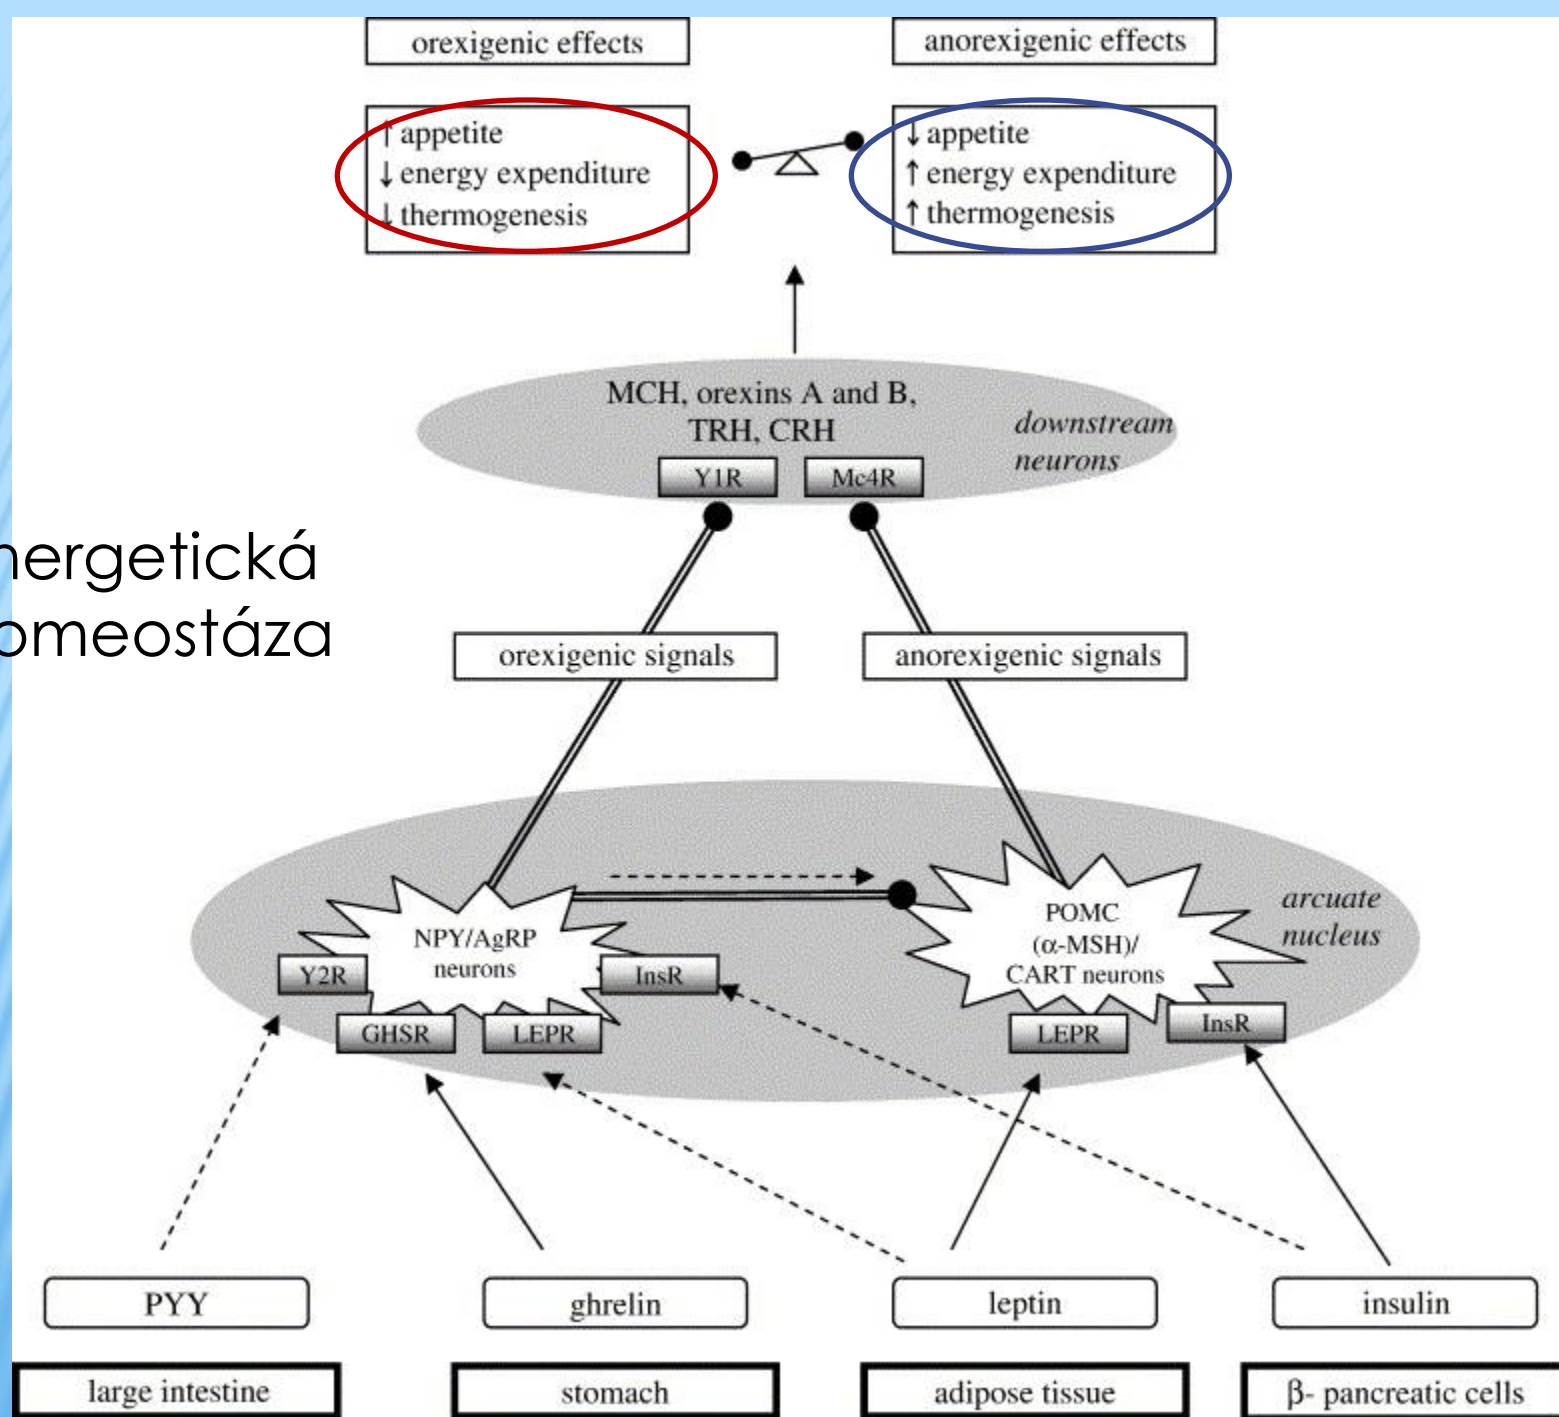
orexigenic effects

anorexigenic effects

↑appetite
↓energy expenditure
↓thermogenesis

↓appetite
↑energy expenditure
↑thermogenesis

MCH, orexins A and B, TRH, CRH

downstream neurons

Y1R

Mc4R

nergetická
omeostáza

orexigenic signals

anorexigenic signals

arcuate nucleus

NPY/AgRP neurons

POMC ($\alpha$-MSH)/ CART neurons

Y2R

InsR

GHSR

LEPR

LEPR

InsR

PYY

ghrelin

leptin

insulin

large intestine

stomach

adipose tissue

$\beta$- pancreatic cells